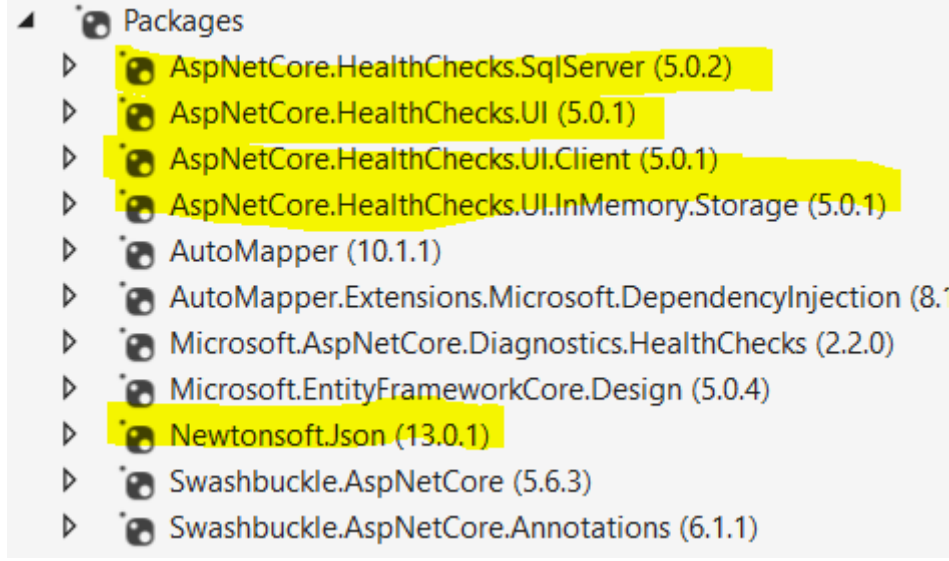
Packages

AspNetCore.HealthChecks.SqlServer (5.0.2)

AspNetCore.HealthChecks.UI (5.0.1)

AspNetCore.HealthChecks.UI.Client (5.0.1)

AspNetCore.HealthChecks.UI.InMemory.Storage (5.0.1)

AutoMapper (10.1.1)

AutoMapper.Extensions.Microsoft.DependencyInjection (8.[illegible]

Microsoft.AspNetCore.Diagnostics.HealthChecks (2.2.0)

Microsoft.EntityFrameworkCore.Design (5.0.4)

Newtonsoft.Json (13.0.1)

Swashbuckle.AspNetCore (5.6.3)

Swashbuckle.AspNetCore.Annotations (6.1.1)